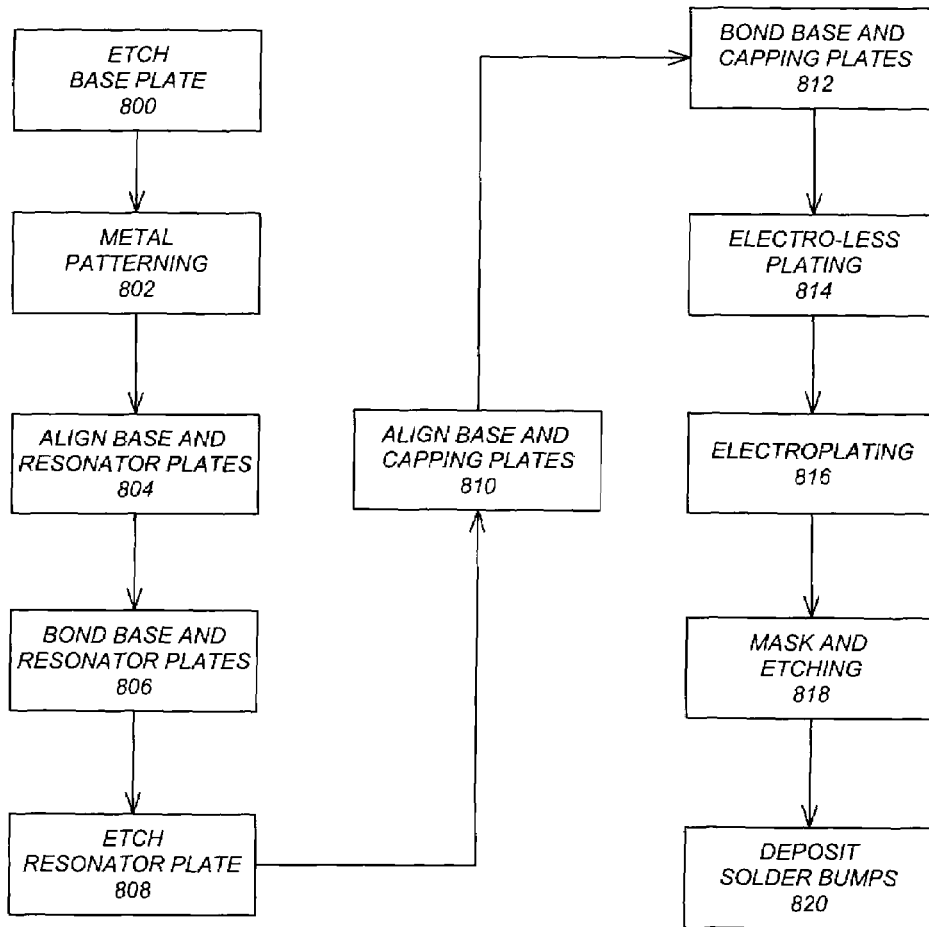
ETCH
BASE PLATE
800

METAL
PATTERNING
802

ALIGN BASE AND
RESONATOR PLATES
804

BOND BASE AND
RESONATOR PLATES
806

ETCH
RESONATOR PLATE
808

ALIGN BASE AND
CAPPING PLATES
810

BOND BASE AND
CAPPING PLATES
812

ELECTRO-LESS
PLATING
814

ELECTROPLATING
816

MASK AND
ETCHING
818

DEPOSIT
SOLDER BUMPS
820